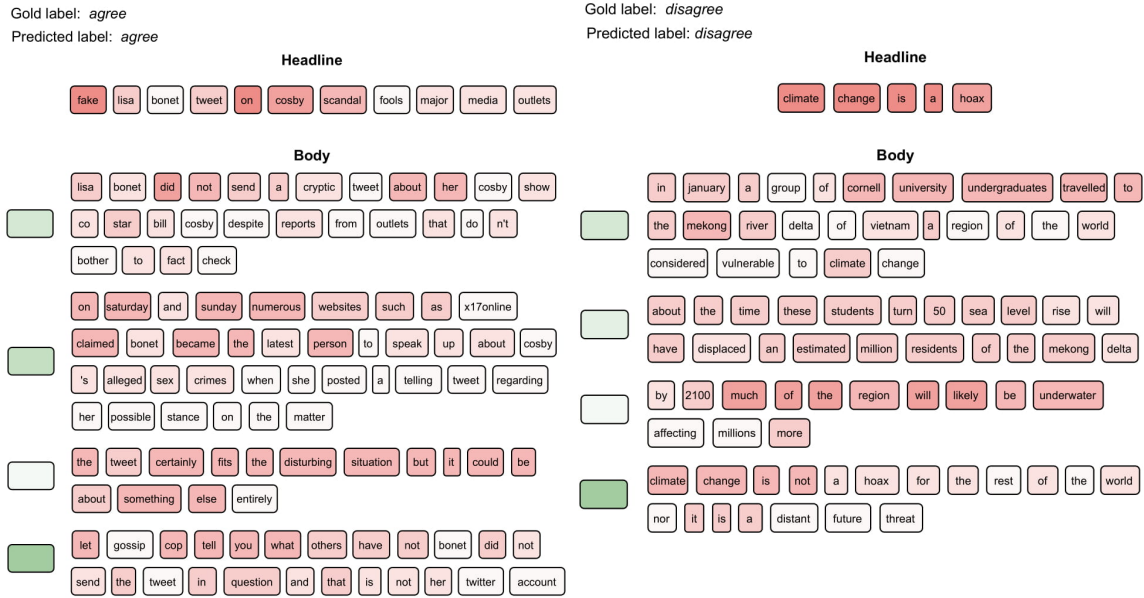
Gold label: *agree*
Predicted label: *agree*

Headline

fake lisa bonet tweet on cosby scandal fools major media outlets

Body

lisa bonet did not send a cryptic tweet about her cosby show co star bill cosby despite reports from outlets that do n't bother to fact check

on saturday and sunday numerous websites such as x17online claimed bonet became the latest person to speak up about cosby 's alleged sex crimes when she posted a telling tweet regarding her possible stance on the matter

the tweet certainly fits the disturbing situation but it could be about something else entirely

let gossip cop tell you what others have not bonet did not send the tweet in question and that is not her twitter account

Gold label: *disagree*
Predicted label: *disagree*

Headline

climate change is a hoax

Body

in january a group of cornell university undergraduates travelled to the mekong river delta of vietnam a region of the world considered vulnerable to climate change

about the time these students turn 50 sea level rise will have displaced an estimated million residents of the mekong delta

by 2100 much of the region will likely be underwater affecting millions more

climate change is not a hoax for the rest of the world nor it is a distant future threat